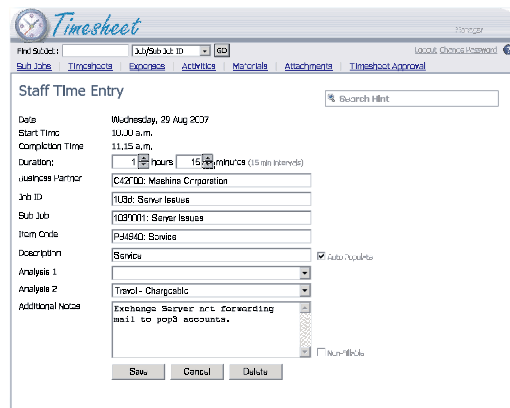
Timesheet

Manager

Find Subject: Job/Sub Job ID GO

Logout Change Password

Sub Jobs | Timesheets | Expenses | Activities | Materials | Attachments | Timesheet Approval

Staff Time Entry

Search Hint

Date Wednesday, 29 Aug 2007
Start Time 10.00 a.m.
Completion Time 11.15 a.m.
Duration: 1 hours 15 minutes (15 min intervals)
Business Partner C42F00: Machine Corporation
Job ID 1036: Server Issues
Sub Job 1030001: Server Issues
Item Code P94540: Service
Description Service
Auto Populate
Analysis 1
Analysis 2 Travel - Chargeable
Additional Notes Exchange Server not forwarding mail to pop3 accounts.
Non-Billable

Save Cancel Delete